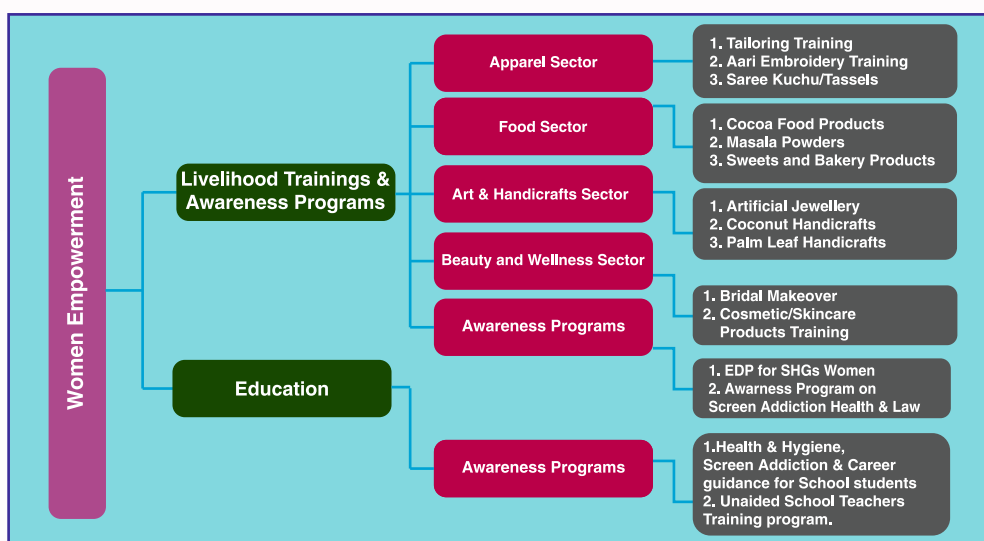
Women Empowerment

Livelihood Trainings & Awareness Programs

Apparel Sector

1. Tailoring Training
2. Aari Embroidery Training
3. Saree Kuchu/Tassels

Food Sector

1. Cocoa Food Products
2. Masala Powders
3. Sweets and Bakery Products

Art & Handicrafts Sector

1. Artificial Jewellery
2. Coconut Handicrafts
3. Palm Leaf Handicrafts

Beauty and Wellness Sector

1. Bridal Makeover
2. Cosmetic/Skincare Products Training

Awareness Programs

1. EDP for SHGs Women
2. Awarness Program on Screen Addiction Health & Law

Education

Awareness Programs

1.Health & Hygiene, Screen Addiction & Career guidance for School students
2. Unaided School Teachers Training program.